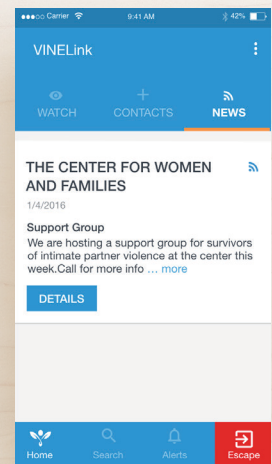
Carrier 9:41 AM 42%

VINELink

WATCH CONTACTS NEWS

THE CENTER FOR WOMEN AND FAMILIES

1/4/2016

Support Group

We are hosting a support group for survivors of intimate partner violence at the center this week.Call for more info ... more

DETAILS

Home Search Alerts Escape